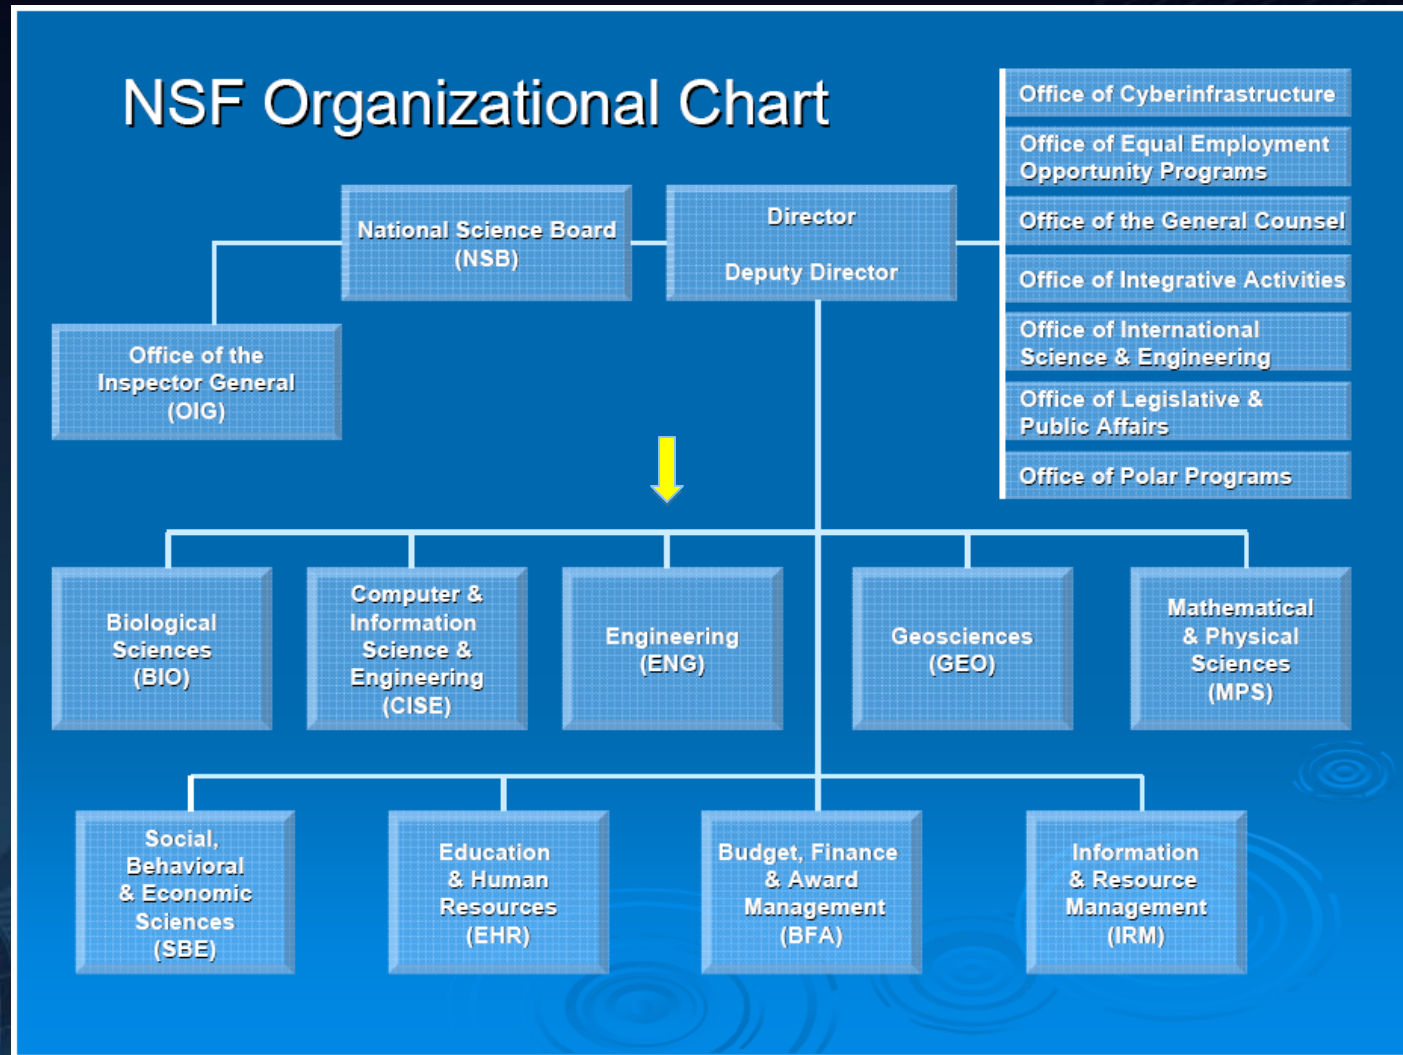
NSF Organizational Chart

National Science Board (NSB)

Director

Deputy Director

Office of Cyberinfrastructure

Office of Equal Employment Opportunity Programs

Office of the General Counsel

Office of Integrative Activities

Office of International Science & Engineering

Office of Legislative & Public Affairs

Office of Polar Programs

Office of the Inspector General (OIG)

Biological Sciences (BIO)

Computer & Information Science & Engineering (CISE)

Engineering (ENG)

Geosciences (GEO)

Mathematical & Physical Sciences (MPS)

Social, Behavioral & Economic Sciences (SBE)

Education & Human Resources (EHR)

Budget, Finance & Award Management (BFA)

Information & Resource Management (IRM)